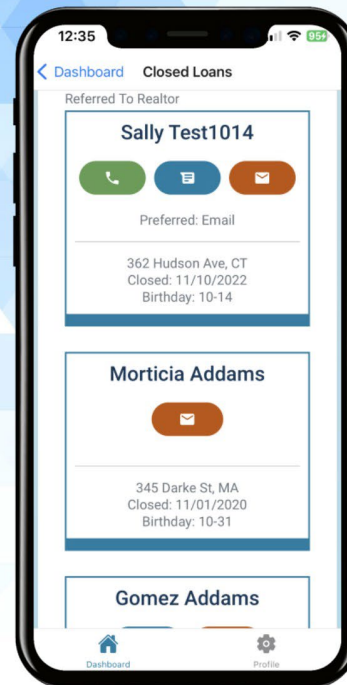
12:35

95+

Dashboard Closed Loans

Referred To Realtor

Sally Test1014

Preferred: Email

362 Hudson Ave, CT
Closed: 11/10/2022
Birthday: 10-14

Morticia Addams

345 Darke St, MA
Closed: 11/01/2020
Birthday: 10-31

Gomez Addams

Dashboard

Profile